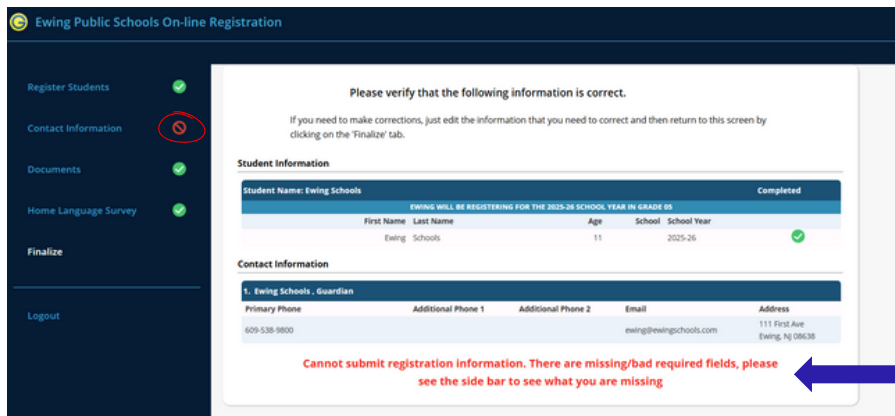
Ewing Public Schools On-line Registration

Register Students

Contact Information

Documents

Home Language Survey

Finalize

Logout

Please verify that the following information is correct.

If you need to make corrections, just edit the information that you need to correct and then return to this screen by clicking on the 'Finalize' tab.

Student Information

Student Name: Ewing Schools

Completed

EWING WILL BE REGISTERING FOR THE 2025-26 SCHOOL YEAR IN GRADE 05

| First Name | Last Name | Age | School | School Year |
|---|---|---|---|---|
| Ewing | Schools | 11 | | 2025-26 |

Contact Information

1. Ewing Schools , Guardian

| Primary Phone | Additional Phone 1 | Additional Phone 2 | Email | Address |
|---|---|---|---|---|
| 609-538-9800 | | | ewing@ewingschools.com | 111 First Ave Ewing, NJ 08638 |

Cannot submit registration information. There are missing/bad required fields, please see the side bar to see what you are missing